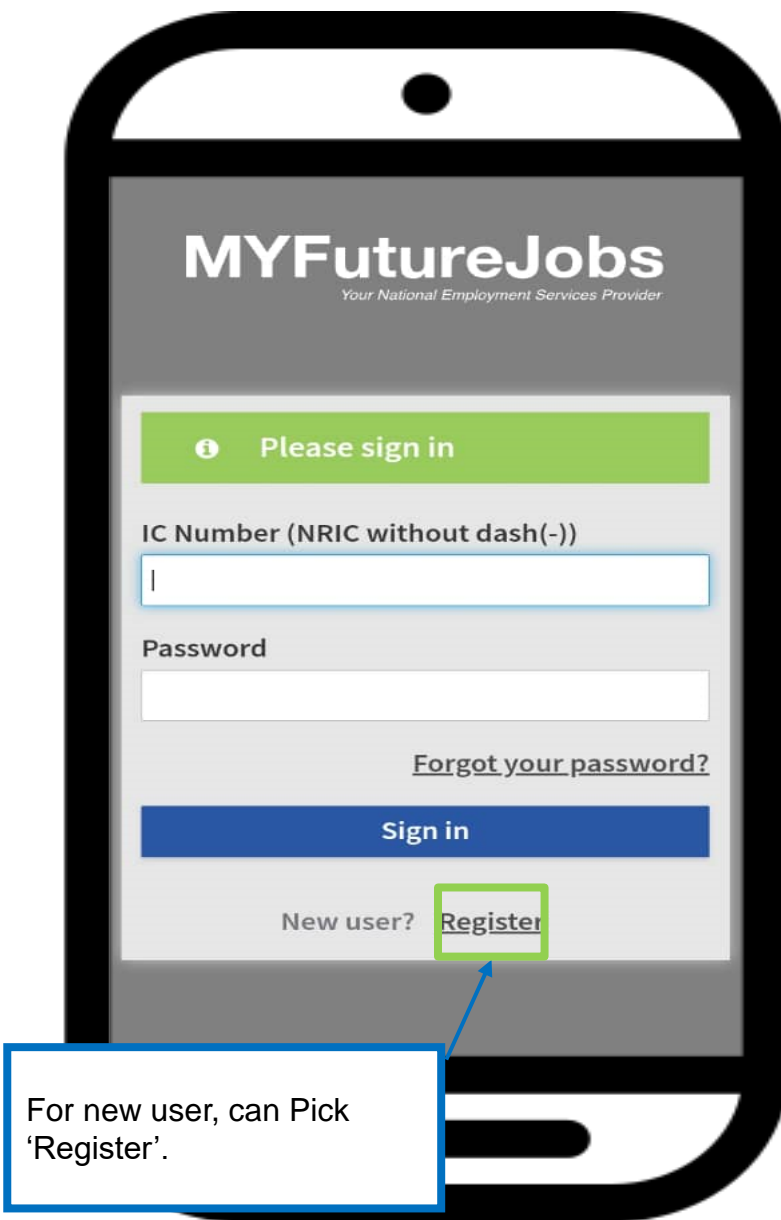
MYFutureJobs
Your National Employment Services Provider

Please sign in

IC Number (NRIC without dash(-))

Password

Forgot your password?

Sign in

New user? Register

For new user, can Pick 'Register'.